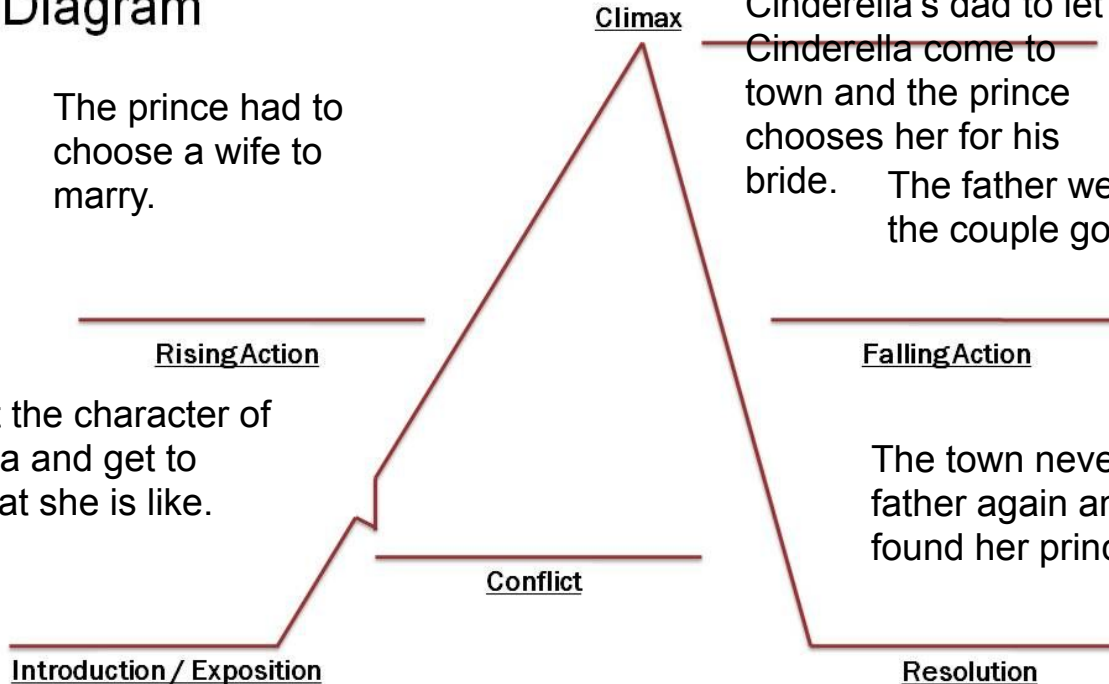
Diagram

Climax

Cinderella's dad to let Cinderella come to town and the prince chooses her for his bride.

The prince had to choose a wife to marry.

The father we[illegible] the couple go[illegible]

Rising Action

Falling Action

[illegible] the character of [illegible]a and get to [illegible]at she is like.

The town neve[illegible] father again an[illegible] found her prin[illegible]

Conflict

Introduction / Exposition

Resolution